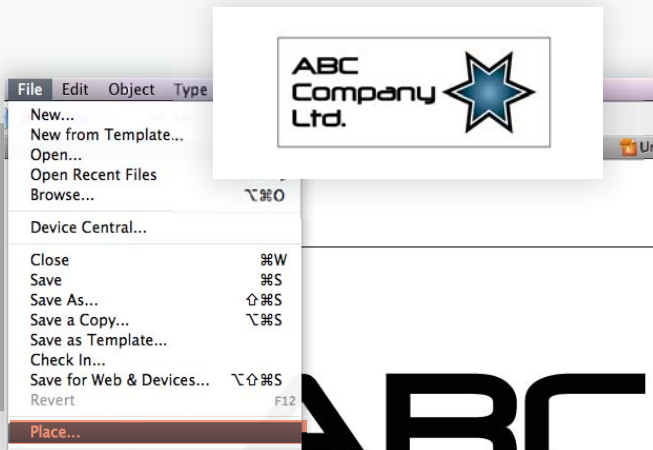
ABC Company Ltd.

File Edit Object Type

New...
New from Template...
Open...
Open Recent Files
Browse... ⌥⌘O

Device Central...

Close ⌘W
Save ⌘S
Save As... ⇧⌘S
Save a Copy... ⌥⌘S
Save as Template...
Check In...
Save for Web & Devices... ⌥⇧⌘S
Revert F12

Place...

Ur

ABC